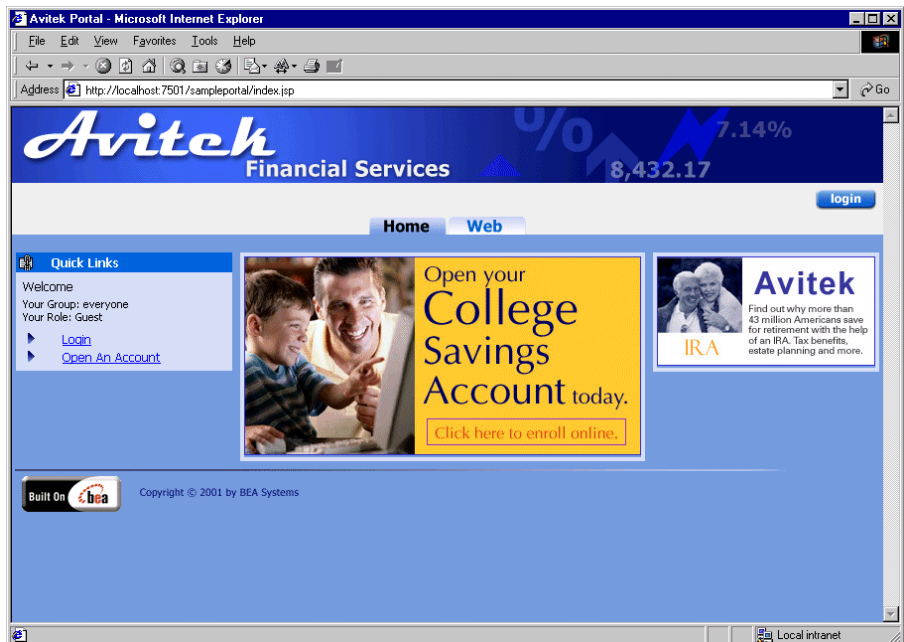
Avitek Portal - Microsoft Internet Explorer

File Edit View Favorites Tools Help

Address http://localhost:7501/sampleportal/index.jsp

Go

Avitek
Financial Services

%
7.14%
8,432.17

login

Home Web

Quick Links

Welcome
Your Group: everyone
Your Role: Guest

Login
Open An Account

Open your College Savings Account today.

Click here to enroll online.

Avitek

IRA

Find out why more than 43 million Americans save for retirement with the help of an IRA. Tax benefits, estate planning and more.

Built On bea

Copyright © 2001 by BEA Systems

Local intranet